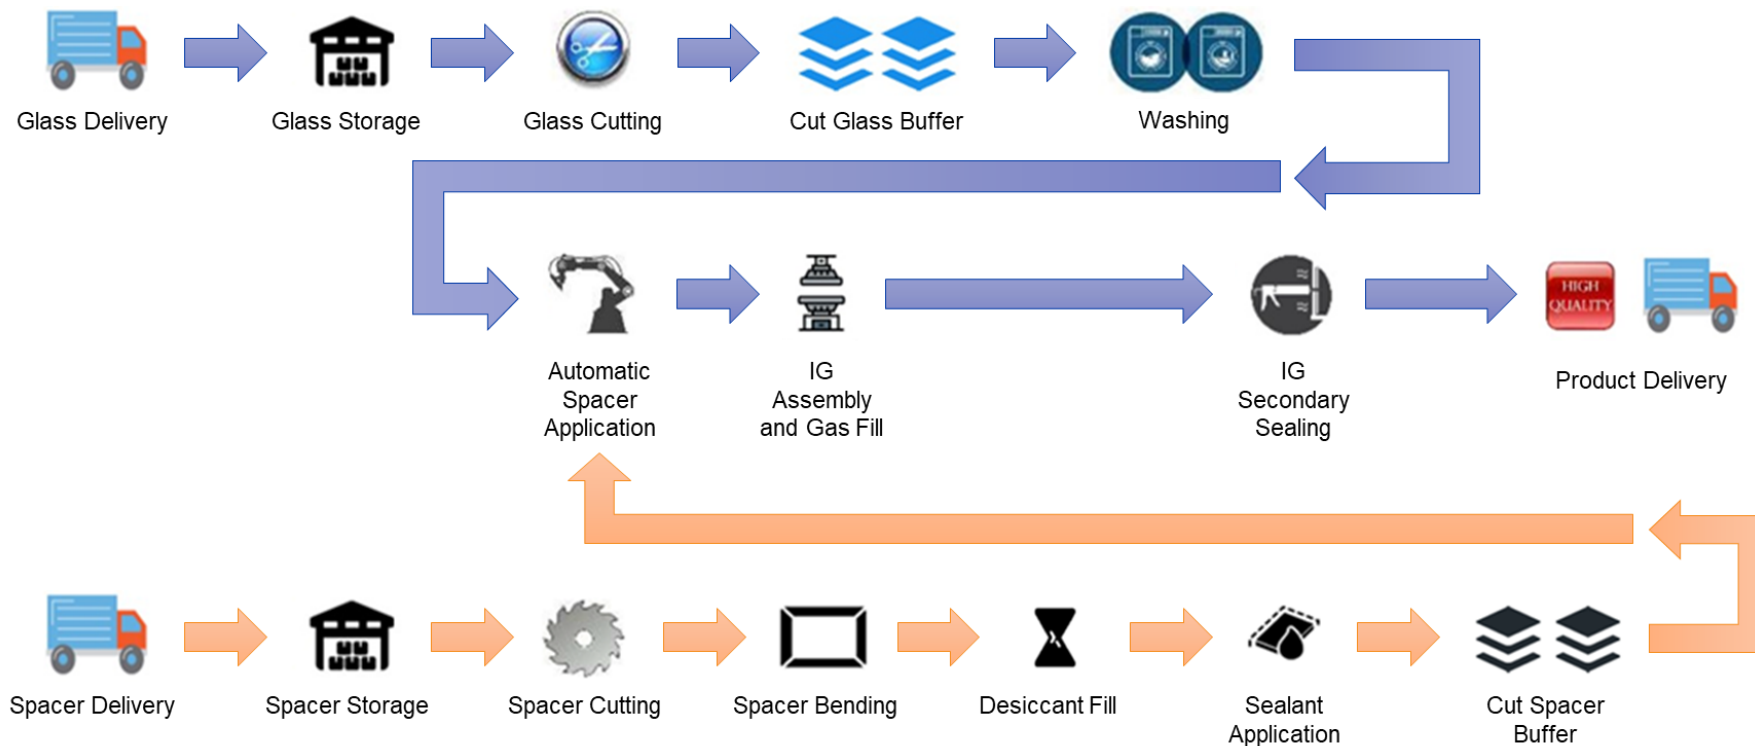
Glass Delivery

Glass Storage

Glass Cutting

Cut Glass Buffer

Washing

Automatic Spacer Application

IG Assembly and Gas Fill

IG Secondary Sealing

HIGH QUALITY

Product Delivery

Spacer Delivery

Spacer Storage

Spacer Cutting

Spacer Bending

Desiccant Fill

Sealant Application

Cut Spacer Buffer